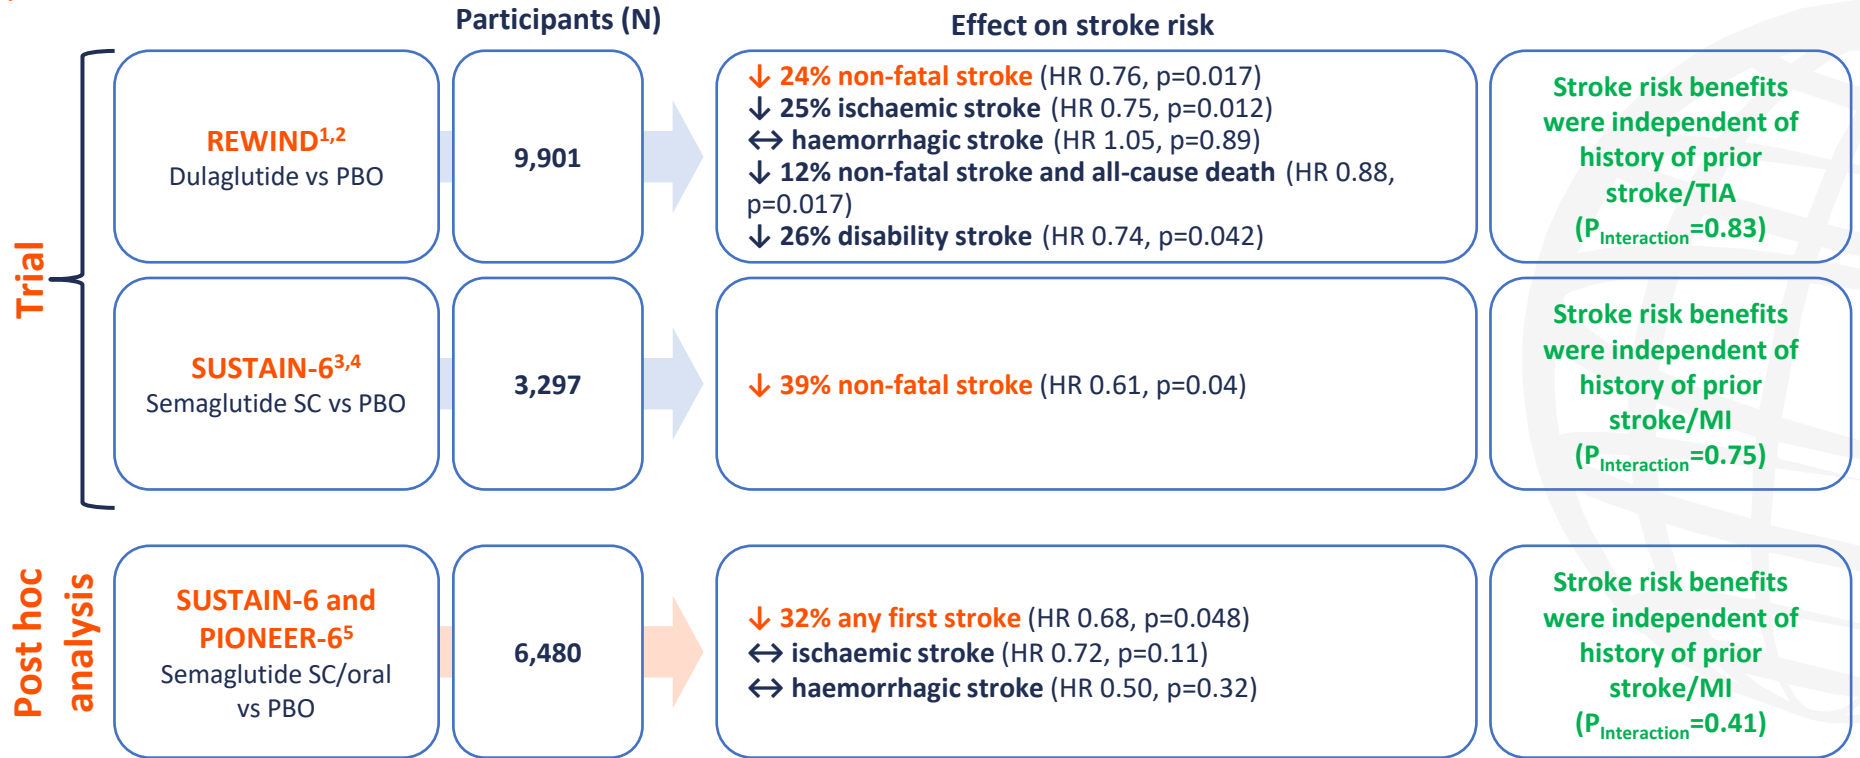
Participants (N)

Effect on stroke risk

Trial

REWIND$^{1,2}$
Dulaglutide vs PBO

9,901

↓ 24% non-fatal stroke (HR 0.76, p=0.017)
↓ 25% ischaemic stroke (HR 0.75, p=0.012)
↔ haemorrhagic stroke (HR 1.05, p=0.89)
↓ 12% non-fatal stroke and all-cause death (HR 0.88, p=0.017)
↓ 26% disability stroke (HR 0.74, p=0.042)

Stroke risk benefits were independent of history of prior stroke/TIA ($P_{Interaction}$=0.83)

SUSTAIN-6$^{3,4}$
Semaglutide SC vs PBO

3,297

↓ 39% non-fatal stroke (HR 0.61, p=0.04)

Stroke risk benefits were independent of history of prior stroke/MI ($P_{Interaction}$=0.75)

Post hoc analysis

SUSTAIN-6 and PIONEER-6$^{5}$
Semaglutide SC/oral vs PBO

6,480

↓ 32% any first stroke (HR 0.68, p=0.048)
↔ ischaemic stroke (HR 0.72, p=0.11)
↔ haemorrhagic stroke (HR 0.50, p=0.32)

Stroke risk benefits were independent of history of prior stroke/MI ($P_{Interaction}$=0.41)